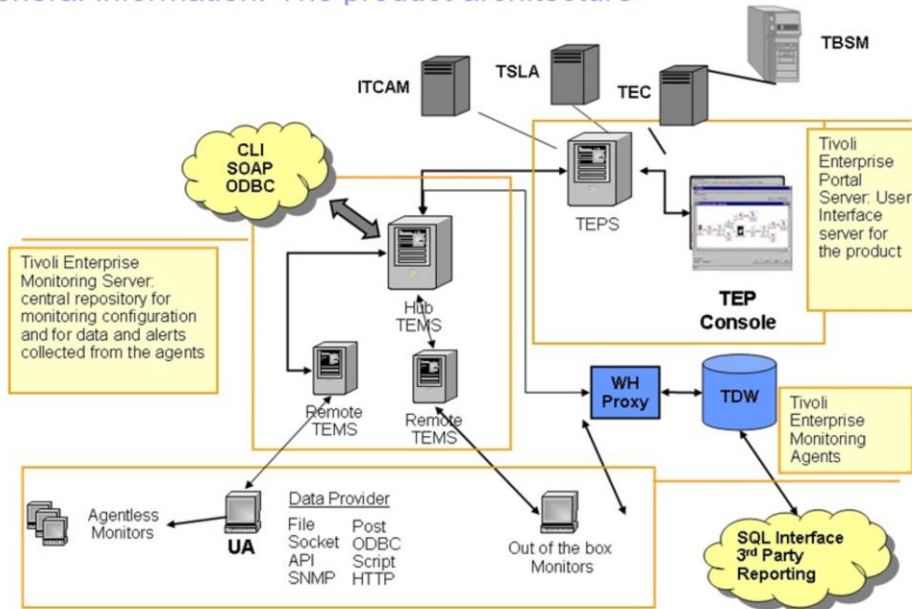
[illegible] information: The product architecture

TBSM

ITCAM

TSLA

TEC

CLI
SOAP
ODBC

Tivoli Enterprise Portal Server: User Interface server for the product

TEPS

Tivoli Enterprise Monitoring Server: central repository for monitoring configuration and for data and alerts collected from the agents

Hub TEMS

TEP Console

Remote TEMS

Remote TEMS

WH Proxy

TDW

Tivoli Enterprise Monitoring Agents

Agentless Monitors

UA

Data Provider

File
Socket
API
SNMP

Post
ODBC
Script
HTTP

Out of the box Monitors

SQL Interface
3rd Party
Reporting